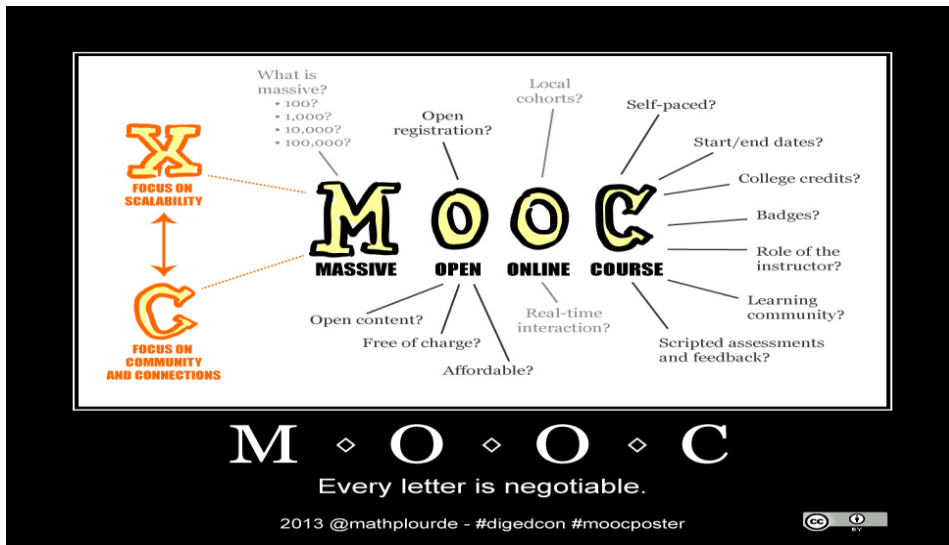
What is massive?
• 100?
• 1,000?
• 10,000?
• 100,000?

X
FOCUS ON SCALABILITY

C
FOCUS ON COMMUNITY AND CONNECTIONS

Open registration?

Local cohorts?

Self-paced?

Start/end dates?

College credits?

Badges?

Role of the instructor?

Learning community?

Scripted assessments and feedback?

M O O C
MASSIVE OPEN ONLINE COURSE

Open content?

Free of charge?

Affordable?

Real-time interaction?

M ◇ O ◇ O ◇ C
Every letter is negotiable.

2013 @mathplourde - #digedcon #moocposter

cc BY